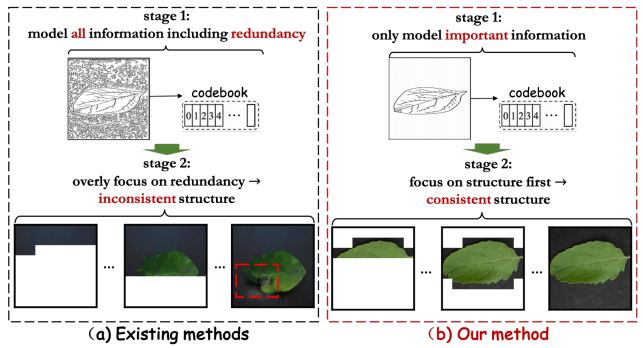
stage 1:
model all information including redundancy

codebook
0 1 2 3 4 ...

stage 2:
overly focus on redundancy → inconsistent structure

...
...

(a) Existing methods

stage 1:
only model important information

codebook
0 1 2 3 4 ...

stage 2:
focus on structure first → consistent structure

...
...

(b) Our method